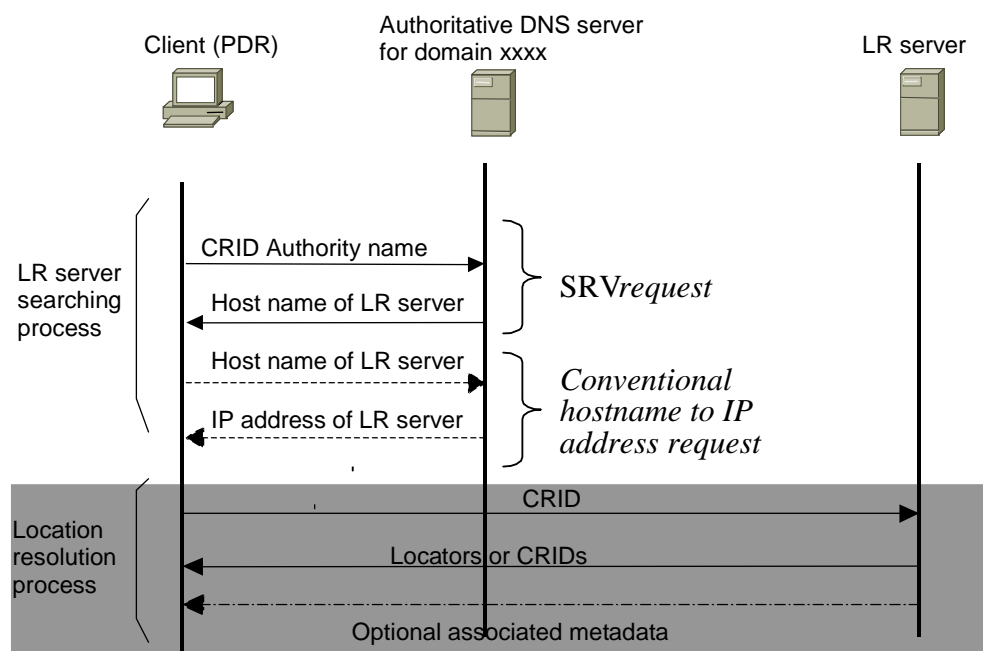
Client (PDR)

Authoritative DNS server for domain xxxx

LR server

LR server searching process

CRID Authority name

Host name of LR server

SRV*request*

Host name of LR server

IP address of LR server

*Conventional hostname to IP address request*

Location resolution process

CRID

Locators or CRIDs

Optional associated metadata